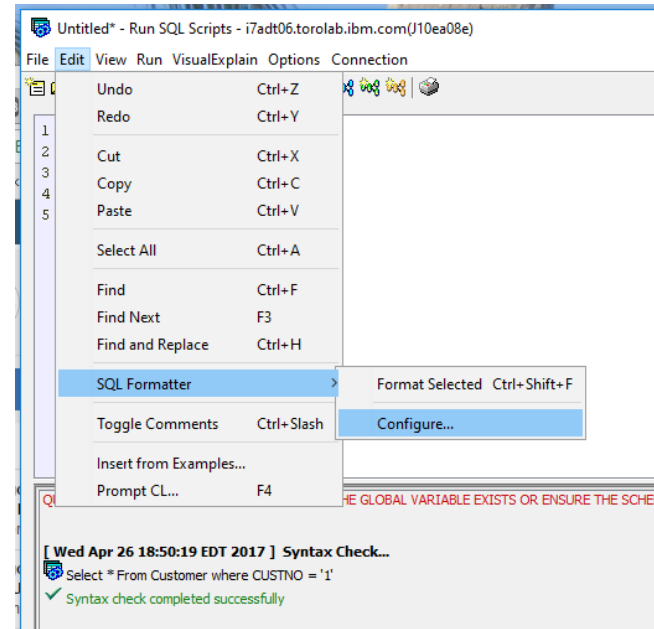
Untitled* - Run SQL Scripts - i7adt06.torolab.ibm.com(J10ea08e)

File Edit View Run VisualExplain Options Connection

1
2
3
4
5

Undo Ctrl+Z
Redo Ctrl+Y
Cut Ctrl+X
Copy Ctrl+C
Paste Ctrl+V
Select All Ctrl+A
Find Ctrl+F
Find Next F3
Find and Replace Ctrl+H
SQL Formatter
Toggle Comments Ctrl+Slash
Insert from Examples...
Prompt CL... F4

Format Selected Ctrl+Shift+F
Configure...

QU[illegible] HE GLOBAL VARIABLE EXISTS OR ENSURE THE SCHE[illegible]

[ Wed Apr 26 18:50:19 EDT 2017 ] Syntax Check...
Select * From Customer where CUSTNO = '1'
Syntax check completed successfully